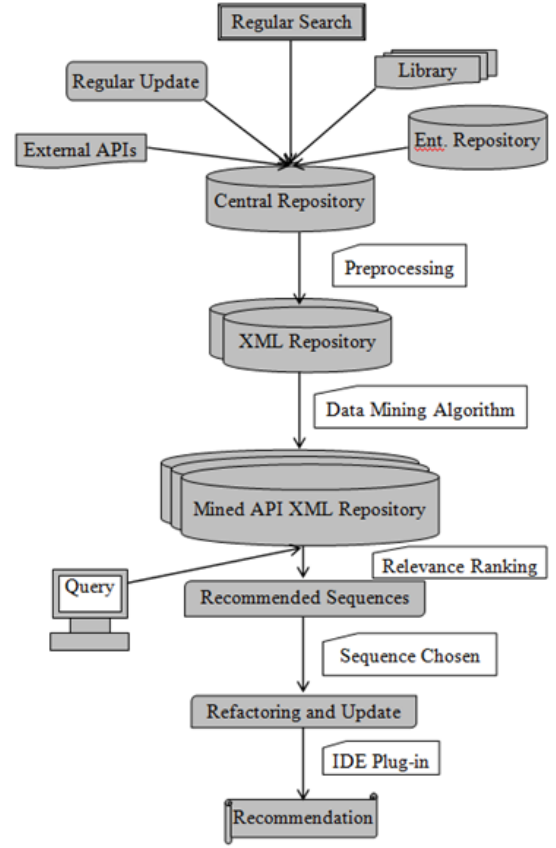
Regular Search

Regular Update

Library

External APIs

Ent. Repository

Central Repository

Preprocessing

XML Repository

Data Mining Algorithm

Mined API XML Repository

Query

Relevance Ranking

Recommended Sequences

Sequence Chosen

Refactoring and Update

IDE Plug-in

Recommendation